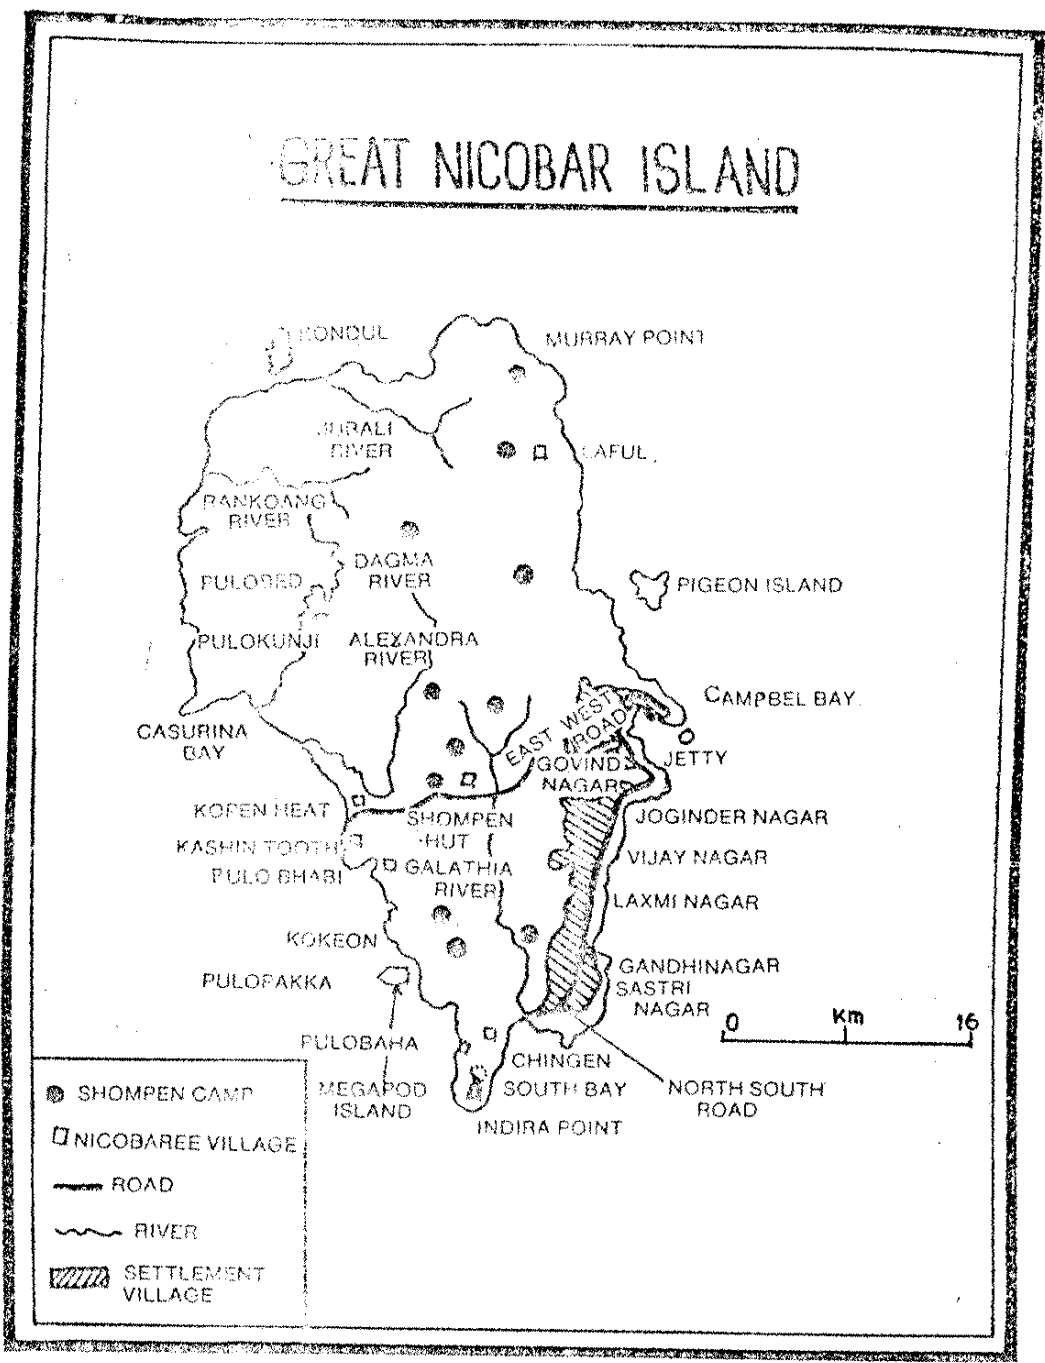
GREAT NICOBAR ISLAND

KONDUL

MURRAY POINT

JURALI RIVER

LAFUL

RANKOANG RIVER

DAGMA RIVER

PULOBED

PIGEON ISLAND

PULOKUNJI

ALEXANDRA RIVER

CAMPBEL BAY

CASURINA BAY

EAST WEST ROAD

JETTY

GOVIND NAGAR

KOPEN HEAT

SHOMPEN HUT

JOGINDER NAGAR

KASHIN TOOTH

VIJAY NAGAR

PULO BHABI

GALATHIA RIVER

LAXMI NAGAR

KOKEON

GANDHINAGAR

SASTRI NAGAR

PULOPAKKA

0 Km 16

PULOBAHA

CHINGEN

MEGAPOD ISLAND

SOUTH BAY

NORTH SOUTH ROAD

INDIRA POINT

SHOMPEN CAMP

NICOBAREE VILLAGE

ROAD

RIVER

SETTLEMENT VILLAGE